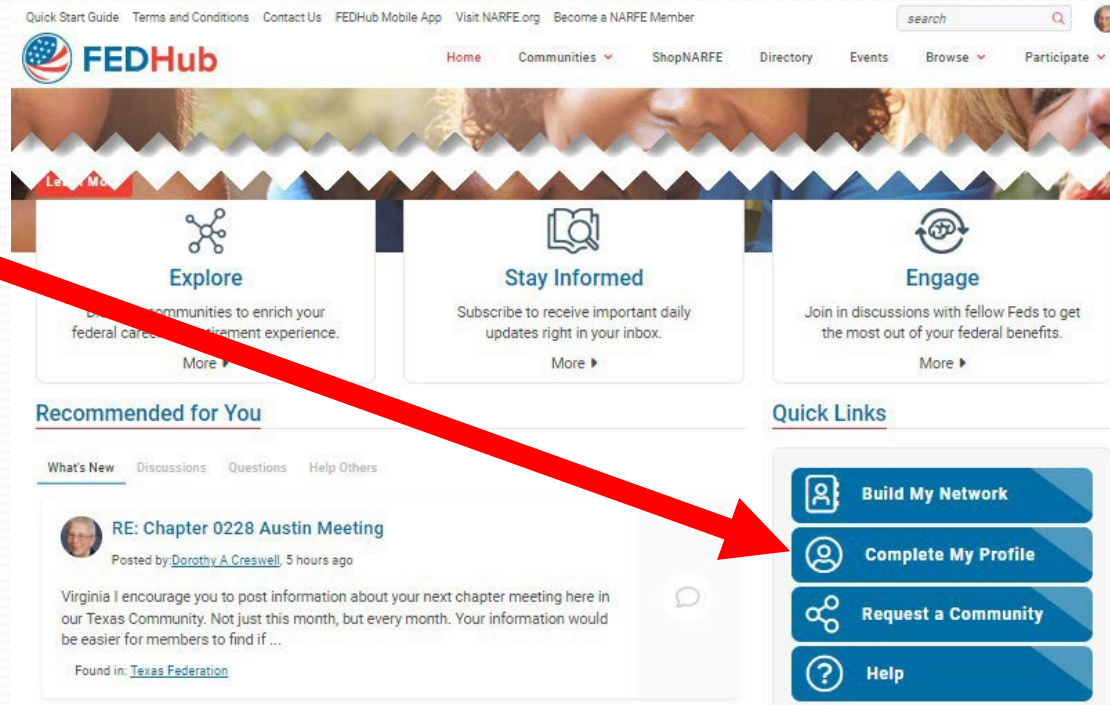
Quick Start Guide Terms and Conditions Contact Us FEDHub Mobile App Visit NARFE.org Become a NARFE Member

search

FEDHub

Home Communities ShopNARFE Directory Events Browse Participate

Le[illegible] Mo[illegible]

Explore

D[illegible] communities to enrich your federal care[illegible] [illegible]tirement experience.

More ▸

Stay Informed

Subscribe to receive important daily updates right in your inbox.

More ▸

Engage

Join in discussions with fellow Feds to get the most out of your federal benefits.

More ▸

Recommended for You

What's New Discussions Questions Help Others

RE: Chapter 0228 Austin Meeting

Posted by:Dorothy A Creswell, 5 hours ago

Virginia I encourage you to post information about your next chapter meeting here in our Texas Community. Not just this month, but every month. Your information would be easier for members to find if ...

Found in: Texas Federation

Quick Links

Build My Network

Complete My Profile

Request a Community

Help